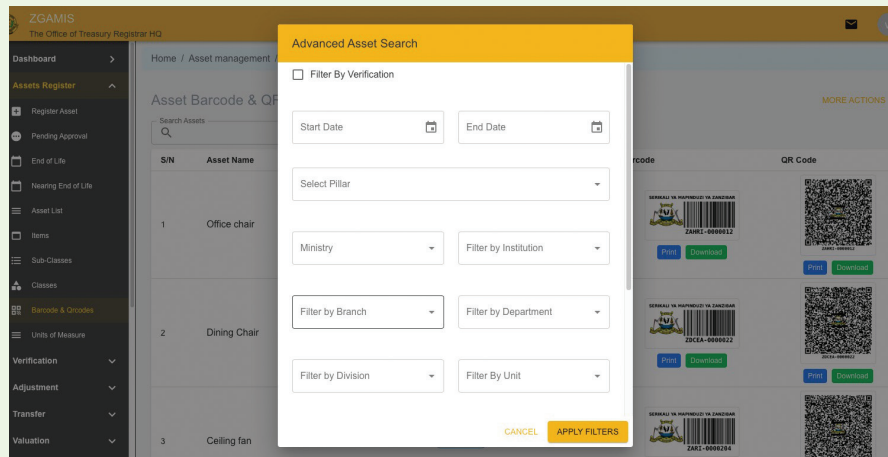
ZGAMIS
The Office of Treasury Registrar HQ

Dashboard
Assets Register
Register Asset
Pending Approval
End of Life
Nearing End of Life
Asset List
Items
Sub-Classes
Classes
Barcode & Qrcodes
Units of Measure
Verification
Adjustment
Transfer
Valuation

Home / Asset management /

Asset Barcode & QR

MORE ACTIONS

Search Assets

| S/N | Asset Name | Barcode | QR Code |
|---|---|---|---|
| 1 | Office chair | SERIKALI YA MAPINDUZI YA ZANZIBAR ZAHRI-0000012 Print Download | Print Download |
| 2 | Dining Chair | SERIKALI YA MAPINDUZI YA ZANZIBAR ZDCEA-0000022 Print Download | Print Download |
| 3 | Ceiling fan | SERIKALI YA MAPINDUZI YA ZANZIBAR ZAHRI-0000204 | |

Advanced Asset Search

Filter By Verification

Start Date
End Date

Select Pillar

Ministry
Filter by Institution

Filter by Branch
Filter by Department

Filter by Division
Filter By Unit

CANCEL
APPLY FILTERS